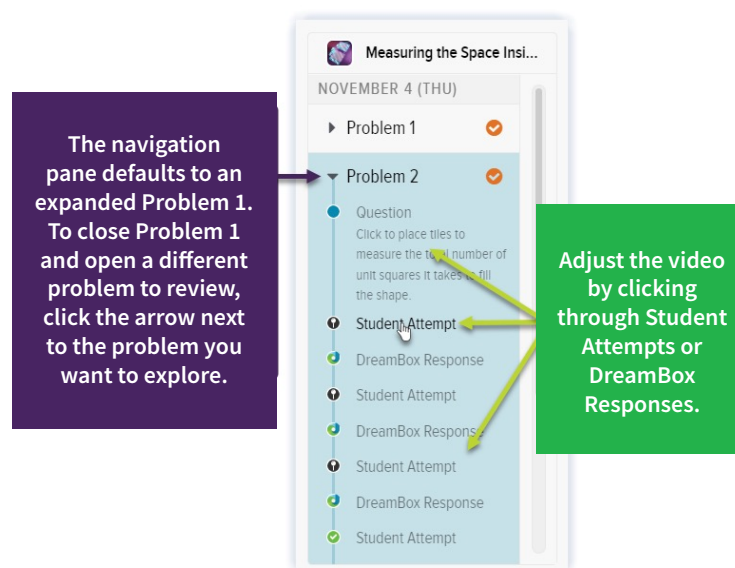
The navigation pane defaults to an expanded Problem 1. To close Problem 1 and open a different problem to review, click the arrow next to the problem you want to explore.

Measuring the Space Insi...

NOVEMBER 4 (THU)

Problem 1

Problem 2

Question

Click to place tiles to measure the t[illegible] number of unit squares it takes to fill the shape.

Student Attempt

DreamBox Response

Student Attempt

DreamBox Response

Student Attempt

DreamBox Response

Student Attempt

Adjust the video by clicking through Student Attempts or DreamBox Responses.